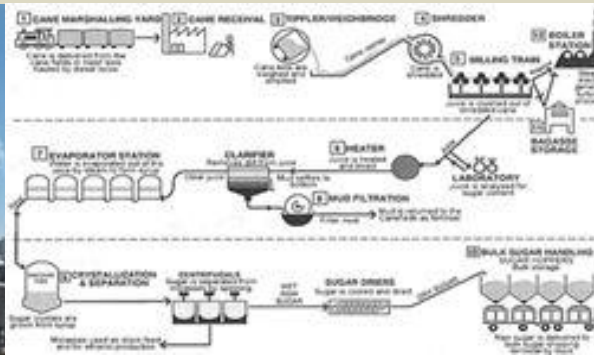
1 CANE MARSHALLING YARD
Cane is delivered from the cane fields in 'cane' bins hauled by diesel locos
2 CANE RECEIVAL
3 TIPPLER/WEIGHBRIDGE
Cane bins are weighed and emptied
Cane carrier
4 SHREDDER
5 MILLING TRAIN
Juice is crushed out of shredded cane
BOILER STATION
BAGASSE STORAGE
7 EVAPORATOR STATION
CLARIFIER
Clear juice
Mud
8 HEATER
Juice is heated
LABORATORY
Juice is analysed for sugar content
9 MUD FILTRATION
Filter mud
Mud is returned to the Canefields as fertiliser
9 CRYSTALLISATION & SEPARATION
Sugar crystals are grown from syrup
CENTRIFUGALS
WET RAW SUGAR
SUGAR DRIERS
Sugar is cooled and dried
BULK SUGAR HANDLING
SUGAR HOPPERS
Bulk storage
Molasses used as stock feed and for ethanol production
Raw sugar is delivered to the bulk sugar terminal